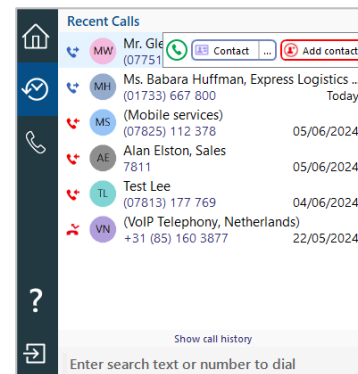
Recent Calls

MW Mr. Gle
(07751

Contact
...
Add contact

MH Ms. Babara Huffman, Express Logistics ..
(01733) 667 800 Today

MS (Mobile services)
(07825) 112 378 05/06/2024

AE Alan Elston, Sales
7811 05/06/2024

TL Test Lee
(07813) 177 769 04/06/2024

VN (VoIP Telephony, Netherlands)
+31 (85) 160 3877 22/05/2024

?

Show call history

Enter search text or number to dial